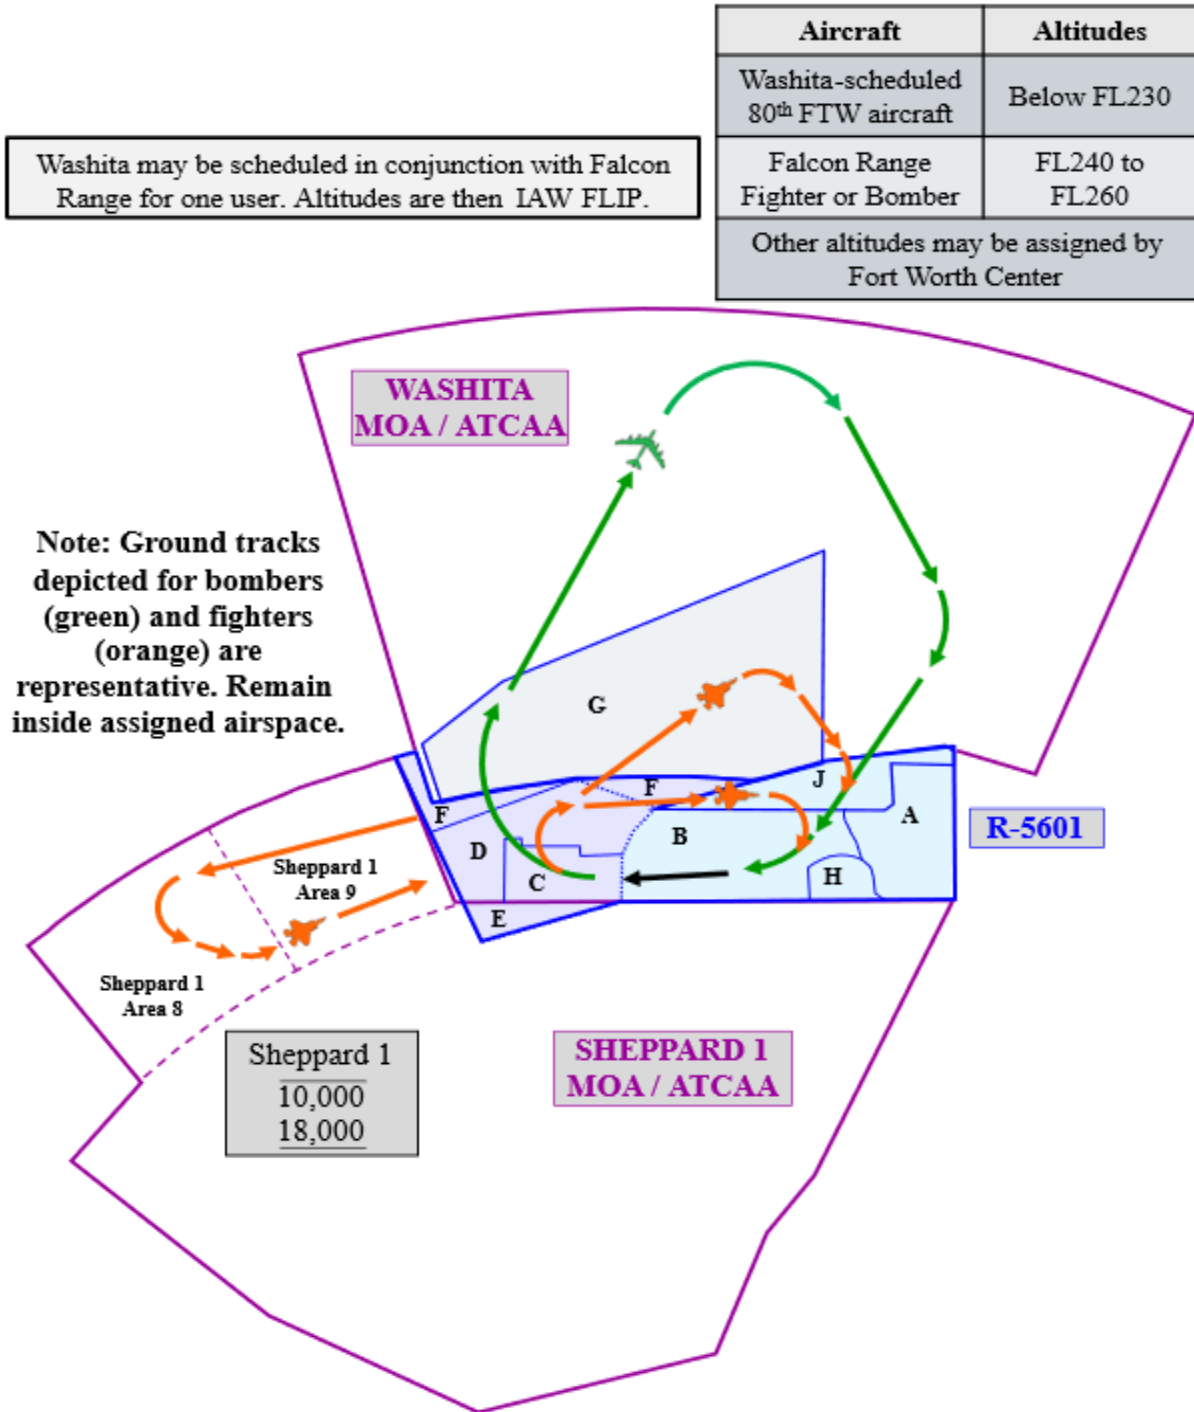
| Aircraft | Altitudes |
|---|---|
| Washita-scheduled 80th FTW aircraft | Below FL230 |
| Falcon Range Fighter or Bomber | FL240 to FL260 |
| Other altitudes may be assigned by Fort Worth Center | |

Washita may be scheduled in conjunction with Falcon Range for one user. Altitudes are then IAW FLIP.

WASHITA MOA / ATCAA

Note: Ground tracks depicted for bombers (green) and fighters (orange) are representative. Remain inside assigned airspace.

G

F

J

F

A

R-5601

D

B

C

H

E

Sheppard 1 Area 9

Sheppard 1 Area 8

Sheppard 1
10,000
18,000

SHEPPARD 1 MOA / ATCAA